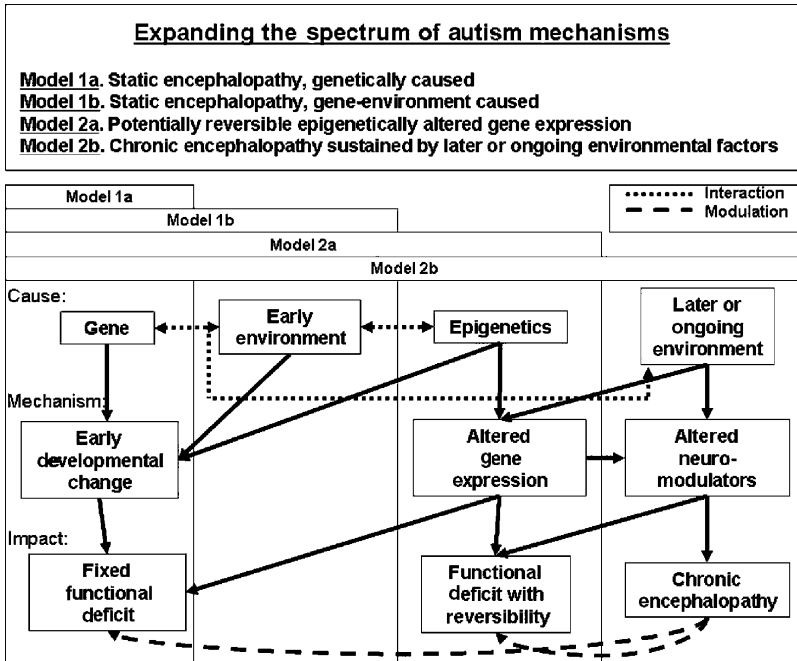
Expanding the spectrum of autism mechanisms

Model 1a. Static encephalopathy, genetically caused
Model 1b. Static encephalopathy, gene-environment caused
Model 2a. Potentially reversible epigenetically altered gene expression
Model 2b. Chronic encephalopathy sustained by later or ongoing environmental factors

Model 1a
Model 1b
Model 2a
Model 2b

Interaction
Modulation

Cause:
Gene
Early environment
Epigenetics
Later or ongoing environment

Mechanism:
Early developmental change
Altered gene expression
Altered neuro-modulators

Impact:
Fixed functional deficit
Functional deficit with reversibility
Chronic encephalopathy